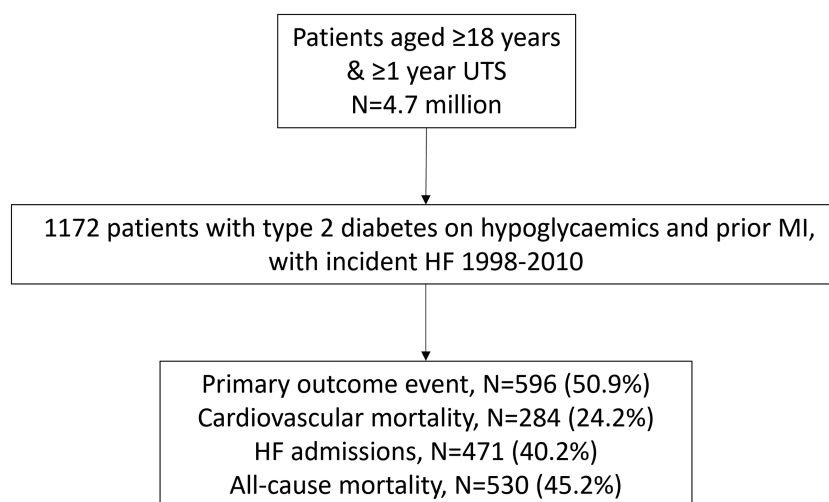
Patients aged ≥18 years
& ≥1 year UTS
N=4.7 million

1172 patients with type 2 diabetes on hypoglycaemics and prior MI, with incident HF 1998-2010

Primary outcome event, N=596 (50.9%)
Cardiovascular mortality, N=284 (24.2%)
HF admissions, N=471 (40.2%)
All-cause mortality, N=530 (45.2%)